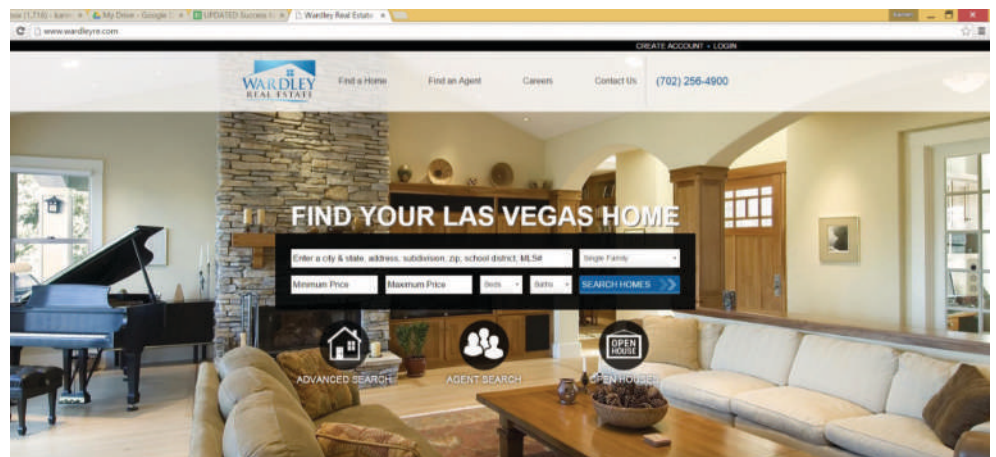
box (1,716) - karri × My Drive - Google × UPDATED Success × Wardley Real Estate ×

www.wardleyre.com

CREATE ACCOUNT • LOGIN

WARDLEY REAL ESTATE

Find a Home Find an Agent Careers Contact Us (702) 256-4900

FIND YOUR LAS VEGAS HOME

Enter a city & state, address, subdivision, zip, school district, MLS#

Single Family

Minimum Price Maximum Price Beds Baths SEARCH HOMES

ADVANCED SEARCH

AGENT SEARCH

OPEN HOUSE

OPEN HOUSES